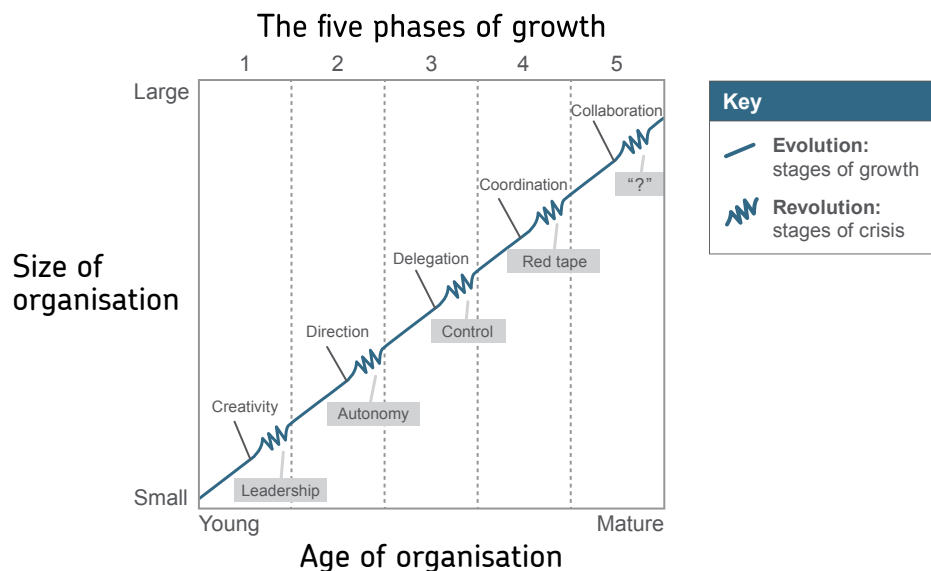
The five phases of growth

1 2 3 4 5

Large

Small

Size of organisation

Collaboration

"?"

Coordination

Red tape

Delegation

Control

Direction

Autonomy

Creativity

Leadership

Young

Mature

Age of organisation

Key

Evolution: stages of growth

Revolution: stages of crisis